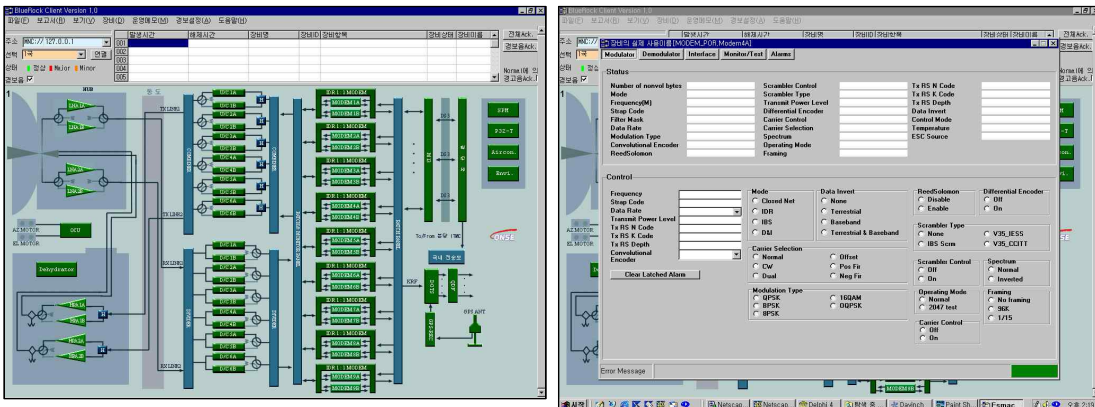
BlueRock Client Version 1.0

파일(F) 보고서(B) 보기(V) 장비(D) 운영메모(M) 경보설정(A) 도움말(H)

주소 MAC:// 127.0.0.1
선택 1국 연결
상태 정상 Major Minor
경보음

| | 발생시간 | 해제시간 | 장비명 | 장비ID | 장비항목 | 장비상태 | 장비이름 |
|---|---|---|---|---|---|---|---|
| 001 | | | | | | | |
| 002 | | | | | | | |
| 003 | | | | | | | |
| 004 | | | | | | | |
| 005 | | | | | | | |

전체Ack.
경보음Ack.
Normal에 의 경고음Ack.

1

LNA 1A
LNA 1B
LNA 2A
LNA 2B
TX LINK1
TX LINK2
RX LINK1
RX LINK2
D/C 1A
D/C 1B
D/C 2A
D/C 2B
D/C 3A
D/C 3B
D/C 4A
D/C 4B
IDR 1 : 1 MODEM
MODEM 1A
MODEM 1B
MODEM 2A
MODEM 2B
MODEM 3A
MODEM 3B
MODEM 4A
MODEM 4B
MODEM 5A
MODEM 5B
MODEM 6A
MODEM 6B
MODEM 7A
MODEM 7B
MODEM 8A
MODEM 8B
HPA 1A
HPA 1B
HPA 2A
HPA 2B
AZ MOTOR
EL MOTOR
ACU
Dehydrator
PSM
PSC-T
Aircon.
Envi.
To/From 국부 TMC
국내 전송망
KRF
895 ANT

장비의 실제 사용이름 [MODEM_POR_Modem4A]

Modulator Demodulator Interface Monitor/Test Alarms

Status
Number of nonvol bytes
Mode
Frequency(M)
Strap Code
Filter Mask
Data Rate
Modulation Type
Convolutional Encoder
ReedSolomon
Scrambler Control
Scrambler Type
Transmit Power Level
Differential Encoder
Carrier Control
Carrier Selection
Spectrum
Operating Mode
Framing
Tx RS N Code
Tx RS K Code
Tx RS Depth
Data Invert
Control Mode
Temperature
ESC Source

Control
Frequency
Strap Code
Data Rate
Transmit Power Level
Tx RS N Code
Tx RS K Code
Tx RS Depth
Convolutional Encoder
Clear Latched Alarm

Mode
Closed Net
IDR
IBS
D&I

Data Invert
None
Terrestrial
Baseband
Terrestrial & Baseband

ReedSolomon
Disable
Enable

Differential Encoder
Off
On

Scrambler Type
None
IBS Scrm
V35_IESS
V35_CCITT

Carrier Selection
Normal
CW
Dual
Offset
Pos Fir
Neg Fir

Scrambler Control
Off
On

Spectrum
Normal
Inverted

Modulation Type
QPSK
8PSK
8PSK
16QAM
OQPSK

Operating Mode
Normal
2047 test

Framing
No framing
96K
1/15

Carrier Control
Off
On

Error Message

시작 Netscap Netscap Delphi 4 탐색 중 Davinch Paint Sh Ecmac 오후